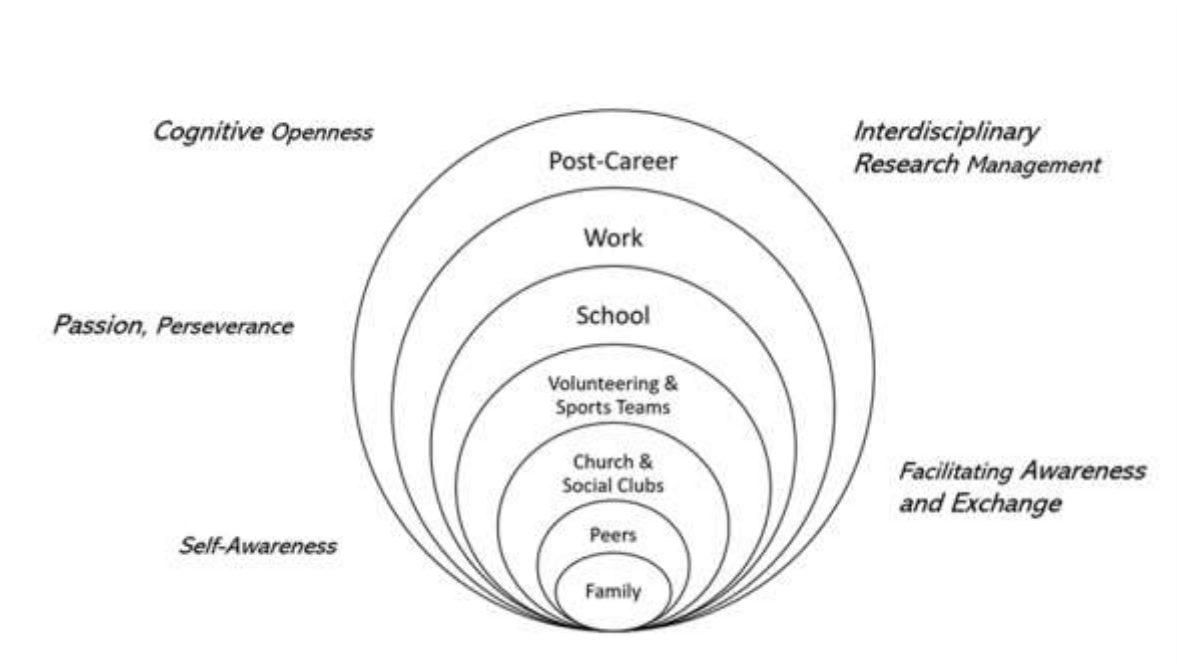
Cognitive Openness

Interdisciplinary Research Management

Post-Career

Work

Passion, Perseverance

School

Volunteering & Sports Teams

Church & Social Clubs

Facilitating Awareness and Exchange

Self-Awareness

Peers

Family